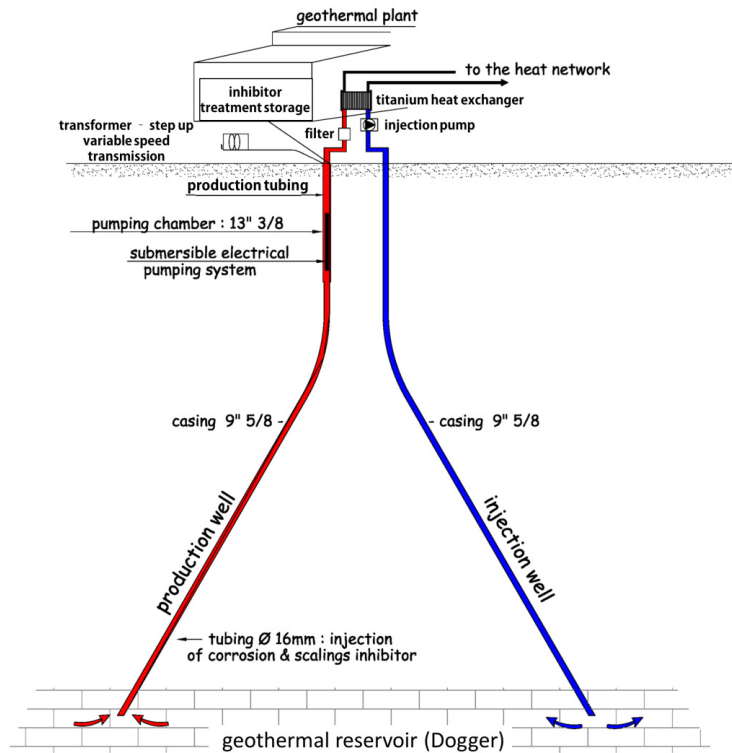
geothermal plant

inhibitor treatment storage

to the heat network

titanium heat exchanger

transformer - step up variable speed transmission

filter

injection pump

production tubing

pumping chamber : 13" 3/8

submersible electrical pumping system

casing 9" 5/8 -

- casing 9" 5/8

production well

injection well

tubing Ø 16mm : injection of corrosion & scalings inhibitor

geothermal reservoir (Dogger)